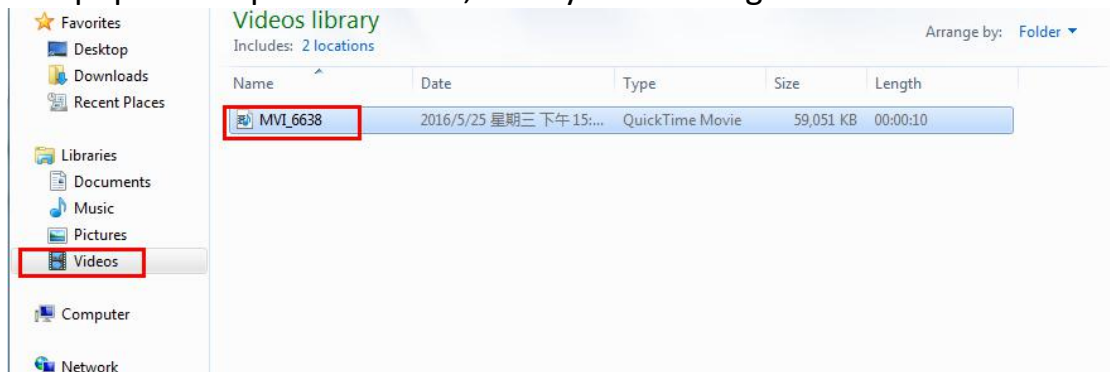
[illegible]

Favorites
Desktop
Downloads
Recent Places

Libraries
Documents
Music
Pictures
Videos

Computer

Network

Videos library
Includes: 2 locations

Arrange by: Folder ▾

| Name | Date | Type | Size | Length |
|---|---|---|---|---|
| MVI_6638 | 2016/5/25 星期三 下午 15:... | QuickTime Movie | 59,051 KB | 00:00:10 |